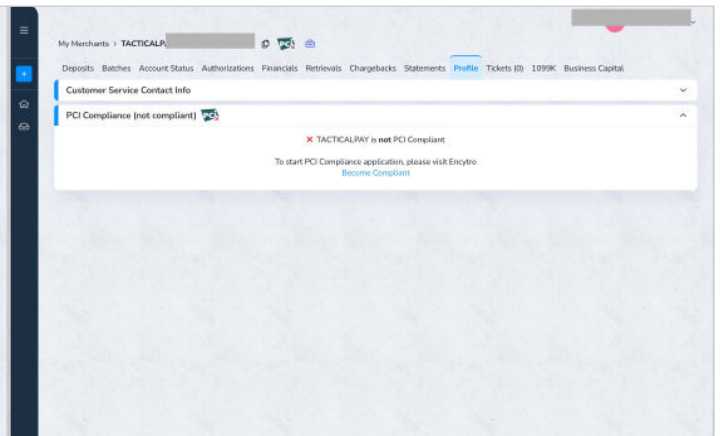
My Merchants > TACTICALP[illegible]

Deposits Batches Account Status Authorizations Financials Retrievals Chargebacks Statements Profile Tickets (0) 1099K Business Capital

Customer Service Contact Info

PCI Compliance (not compliant)

✕ TACTICALPAY is not PCI Compliant

To start PCI Compliance application, please visit Encytro
Become Compliant